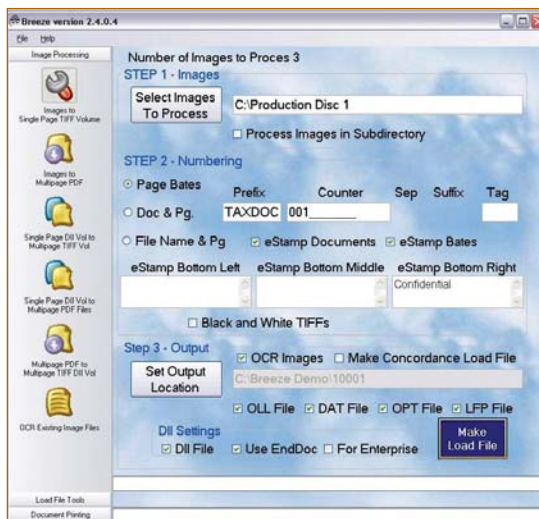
Breeze version 2.4.0.4

File Help

Image Processing

Images to Single Page TIFF Volume

Images to Multipage PDF

Single Page Dll Vol to Multipage TIFF Vol

Single Page Dll Vol to Multipage PDF Files

Multipage PDF to Multipage TIFF Dll Vol

OCR Existing Image Files

Load File Tools

Document Printing

Number of Images to Proces 3

STEP 1 - Images

Select Images To Process

C:\Production Disc 1

Process Images in Subdirectory

STEP 2 - Numbering

Page Bates

Doc & Pg.

File Name & Pg

Prefix

Counter

Sep

Suffix

Tag

TAXDOC

001______

eStamp Documents

eStamp Bates

eStamp Bottom Left

eStamp Bottom Middle

eStamp Bottom Right

Confidential

Black and White TIFFs

Step 3 - Output

Set Output Location

OCR Images

Make Concordance Load File

C:\Breeze Demo\10001

OLL File

DAT File

OPT File

LFP File

Dll Settings

Dll File

Use EndDoc

For Enterprise

Make Load File